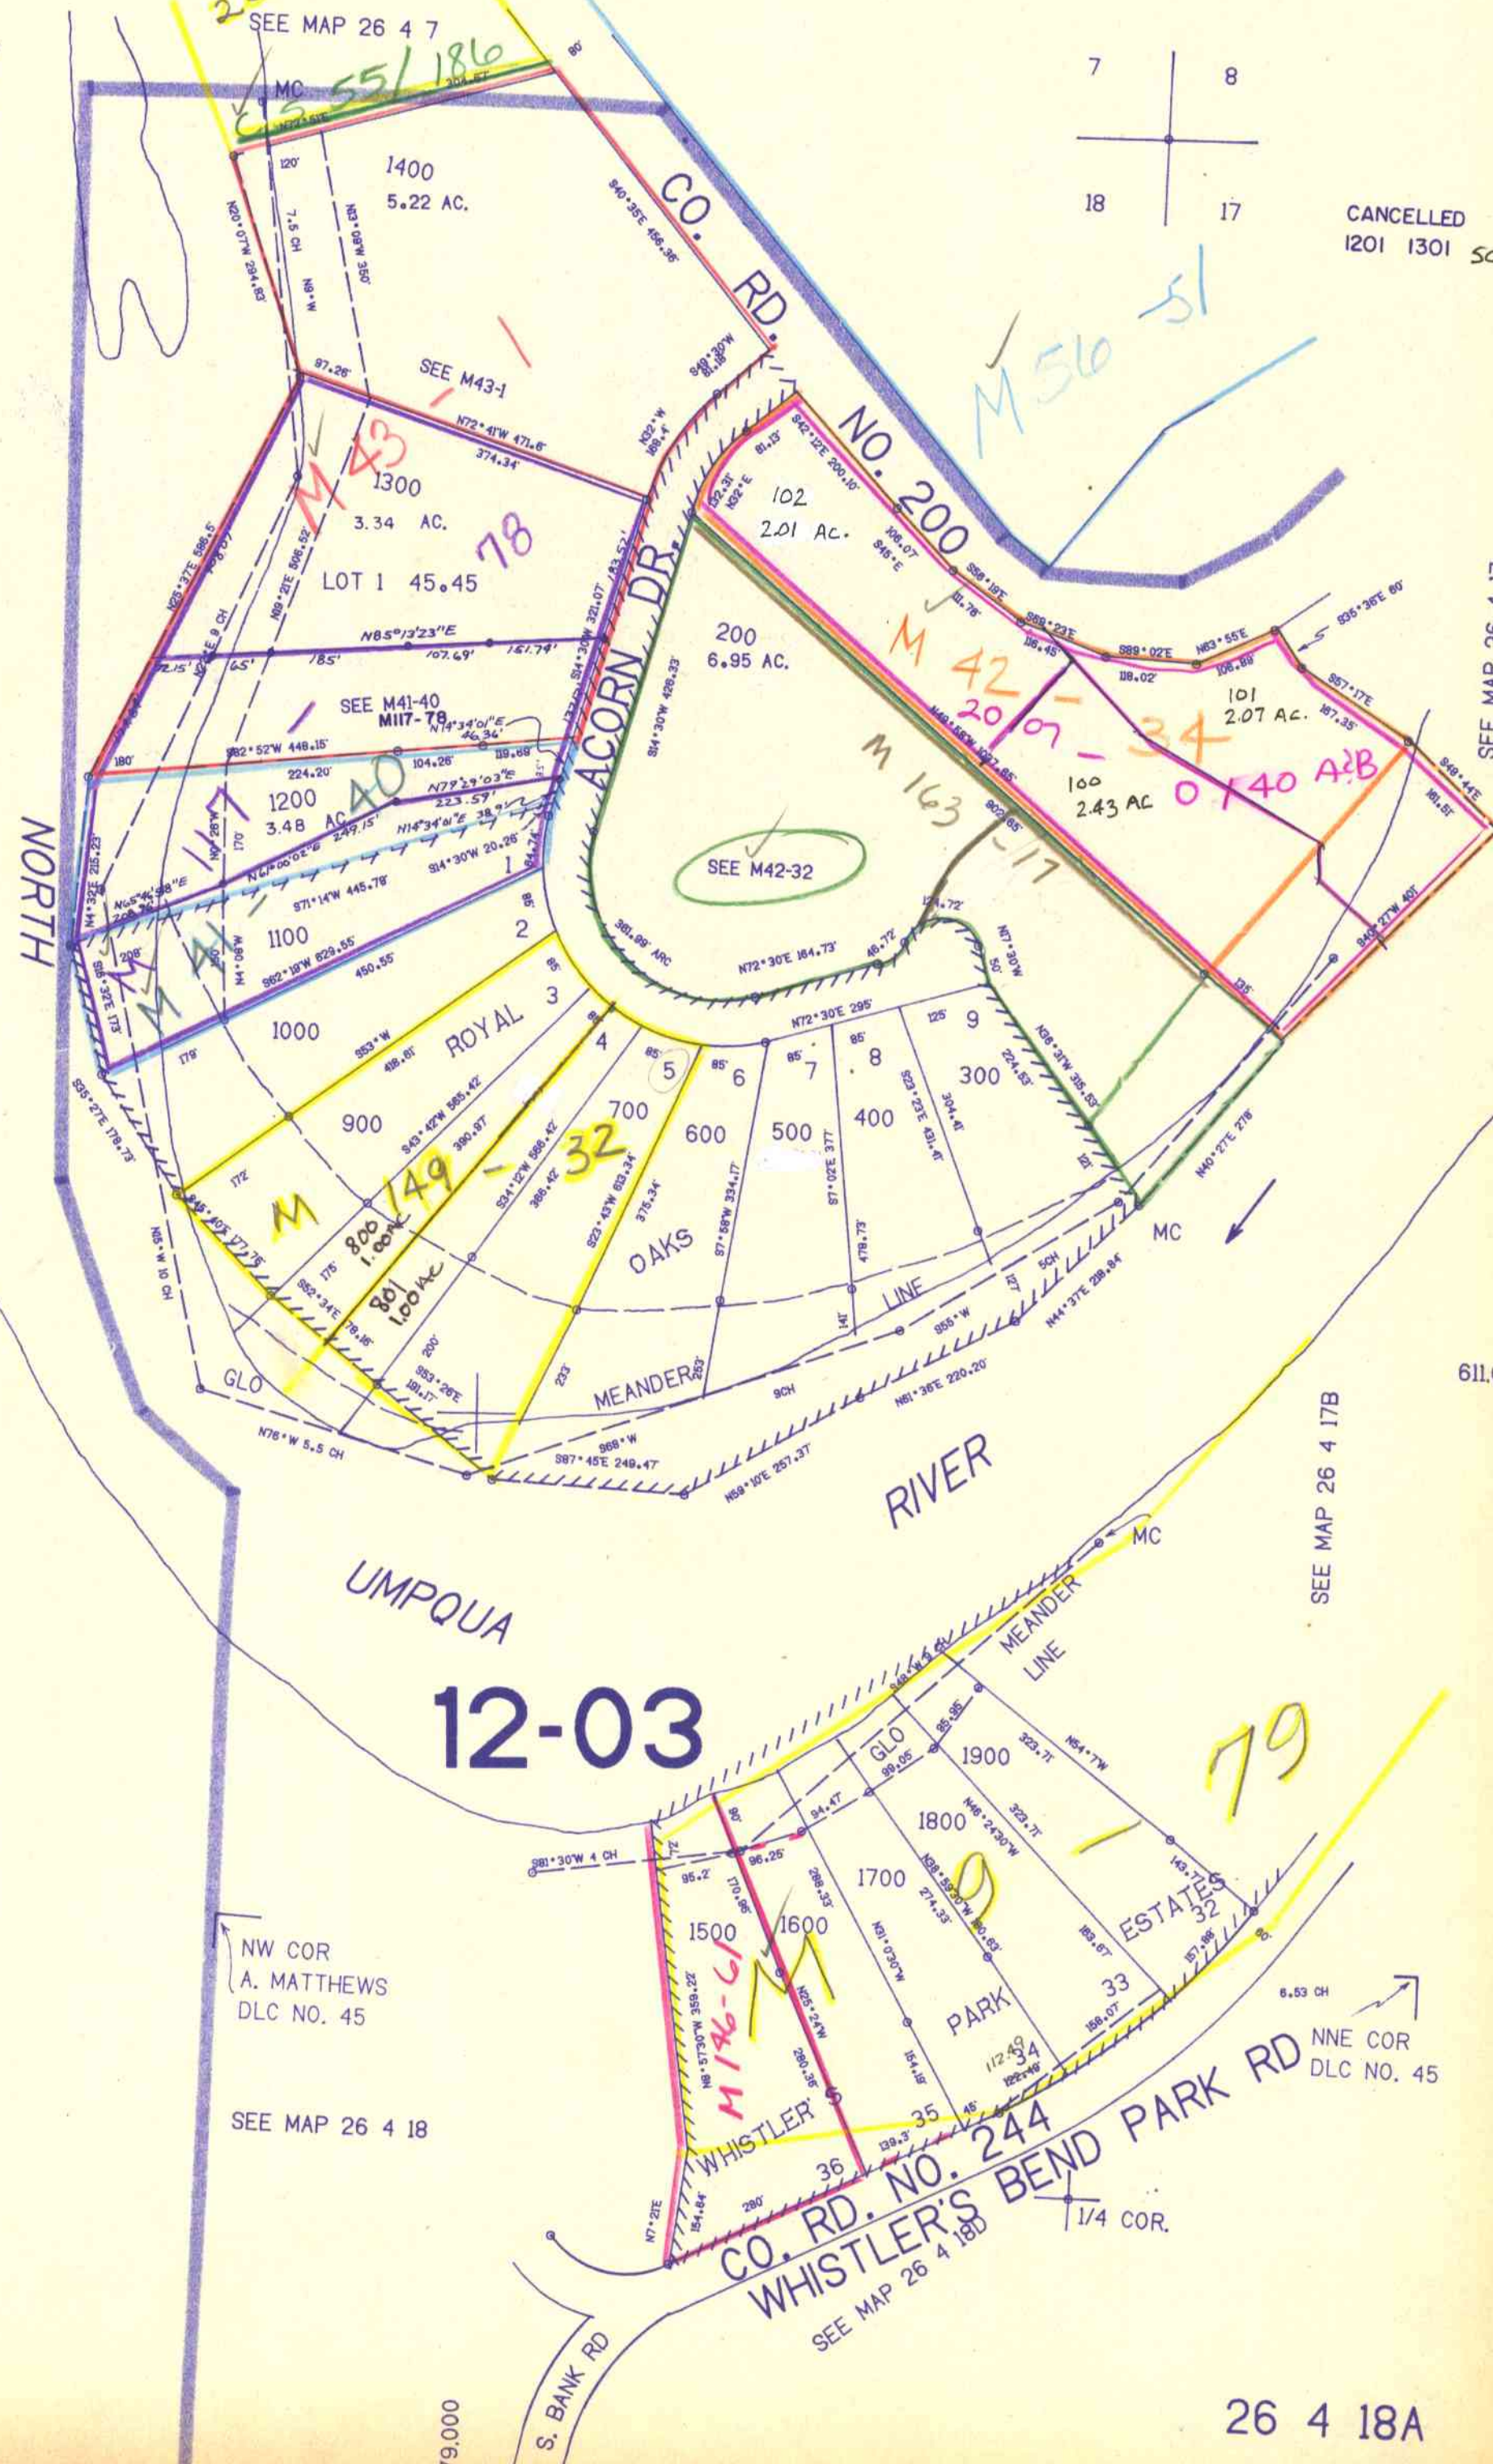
SEE MAP 26 4 7
C.S. 55/186
MC
204.51'
90'
N72°51'E
1400
5.22 AC.
120'
N20°07'W 234.83'
7.5 CH
N9°W
N13°08'W 350'
S40°35'E 456.36'
CO. RD. NO. 200
S49°30'W 81.18'
7 8
18 17
CANCELLED
1201 1301
M 56-51
97.26'
SEE M43-1
M 43-1
N72°41'W 471.6'
374.34'
N32°W 168.4'
1300
3.34 AC.
78
LOT 1 45.45
N28°27'E 586.5'
N89°21'E 506.52'
S14°30'W 321.07'
ACORN DR.
102
2.01 AC.
81.13'
S42°12'E 200.10'
N32°E
106.07
S45°E
S58°19'E
111.76'
S69°23'E
116.45'
S89°02'E
118.02'
N63°55'E
106.89'
S35°36'E 60'
S57°17'E
167.35'
101
2.07 AC.
M 42-20
07-34
0140 A&B
100
2.43 AC
S48°44'E
181.51'
S40°27'W 401'
SEE MAP 26 4 17
N85°13'23"E
107.69'
151.74'
185'
65'
72.15'
200
6.95 AC.
S14°30'W 426.33'
SEE M41-40
M117-78
N14°34'01"E 36.34'
S82°52'W 448.15'
180'
104.26'
119.69'
224.20'
1200
3.48 AC
N79°29'03"E
223.59'
N14°34'01"E 38.9'
249.15'
M 117-40
M 163-17
SEE M42-32
N61°00'02"E
S14°30'W 20.26'
1
84.74'
N4°32'E 215.23'
N65°46'58"E
206.76'
S71°14'W 445.78'
1100
N4°08'W
S62°19'W 829.55'
450.55'
2
361.89' ARC
N72°30'E 164.73'
46.72'
124.72'
N7°30'W
50'
NORTH
208'
S5°32'E 173'
M 41-1
1000
179'
S35°27'E 179.73'
3
ROYAL
4
S53°W
416.61'
N72°30'E 295'
125'
9
85'
8
85'
7
85'
6
5
300
400
500
600
700
900
S43°42'W 585.42'
390.97'
S34°12'W 588.42'
386.42'
S23°43'W 613.34'
375.34'
S7°02'E 377'
S23°23'E 431.41'
304.41'
224.83'
N38°37'W 315.53'
121'
N40°27'E 278'
S7°58'W 334.17
478.73'
172'
M 149-32
800
1.00AC
801
1.00AC
OAKS
N15°W 10 CH
S45°40'E 177.75'
175'
S52°34'E
78.18'
200'
S53°26'E
191.17'
233'
MEANDER
253'
141'
LINE
127'
5CH
S55°W
N44°37'E 218.84'
MC
GLO
N76°W 5.5 CH
S68°W
S87°45'E 249.47'
9CH
N61°36'E 220.20'
N59°10'E 257.37'
RIVER
611.
UMPQUA
SEE MAP 26 4 17B
MC
MEANDER LINE
12-03
S48°W
GLO
95.95'
1900
323.71'
N54°7'W
M 9-79
99.05'
94.47'
1800
N46°24'30"W
323.71'
S81°30'W 4 CH
96.25'
95.2'
1700
288.33'
274.33'
N38°59'30"W 160.63'
143.71'
ESTATES
32
1500
1600
N8°57'30"W 359.22'
170.98'
N25°24'W
280.36'
M 196-61
N31°00'W
154.19'
PARK
33
183.67'
156.07'
157.86'
6.53 CH
NW COR
A. MATTHEWS
DLC NO. 45
112.49
34
122.48'
NNE COR
DLC NO. 45
SEE MAP 26 4 18
WHISTLER'S
35
139.3'
46'
36
280'
154.84'
N7°21'E
CO. RD. NO. 244
WHISTLER'S BEND PARK RD
1/4 COR.
SEE MAP 26 4 18D
S. BANK RD
9,000
26 4 18A